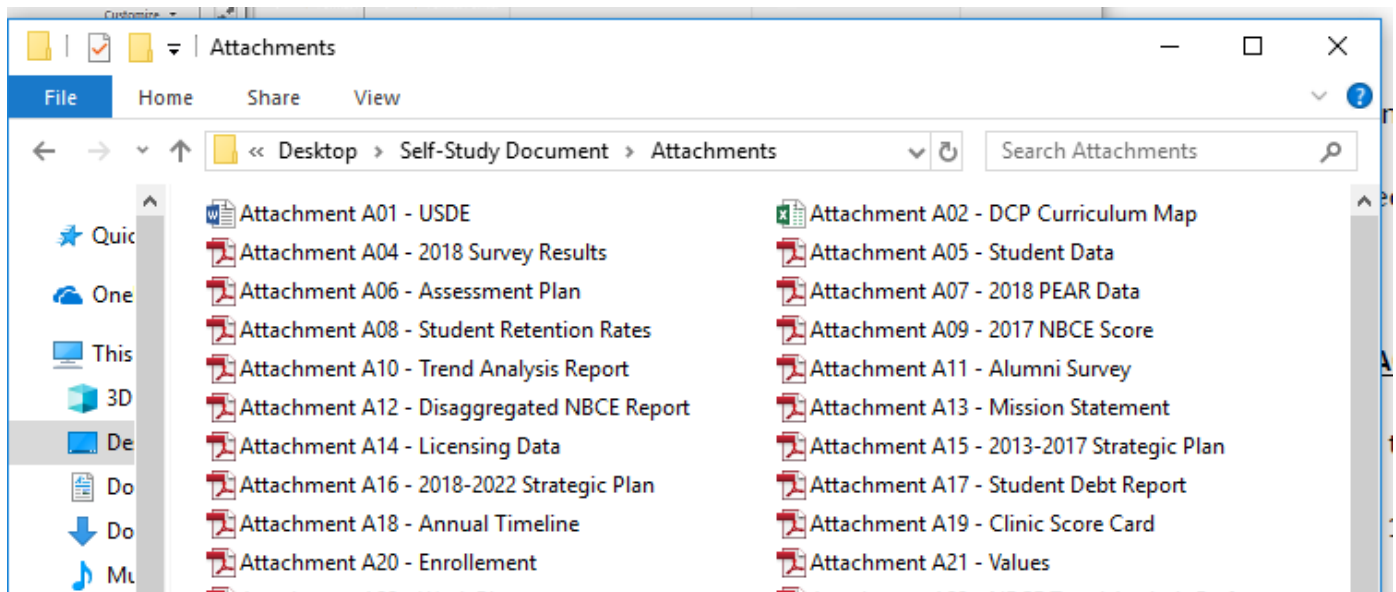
Customize

Attachments

File Home Share View

« Desktop › Self-Study Document › Attachments

Search Attachments

Quic
One
This
3D
De
Do
Do
Mu

Attachment A01 - USDE
Attachment A02 - DCP Curriculum Map
Attachment A04 - 2018 Survey Results
Attachment A05 - Student Data
Attachment A06 - Assessment Plan
Attachment A07 - 2018 PEAR Data
Attachment A08 - Student Retention Rates
Attachment A09 - 2017 NBCE Score
Attachment A10 - Trend Analysis Report
Attachment A11 - Alumni Survey
Attachment A12 - Disaggregated NBCE Report
Attachment A13 - Mission Statement
Attachment A14 - Licensing Data
Attachment A15 - 2013-2017 Strategic Plan
Attachment A16 - 2018-2022 Strategic Plan
Attachment A17 - Student Debt Report
Attachment A18 - Annual Timeline
Attachment A19 - Clinic Score Card
Attachment A20 - Enrollement
Attachment A21 - Values